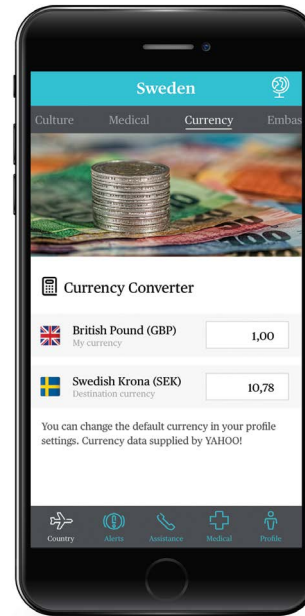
Sweden

Culture Medical Currency Embas

Currency Converter

British Pound (GBP)
My currency
1,00

Swedish Krona (SEK)
Destination currency
10,78

You can change the default currency in your profile settings. Currency data supplied by YAHOO!

Country Alerts Assistance Medical Profile